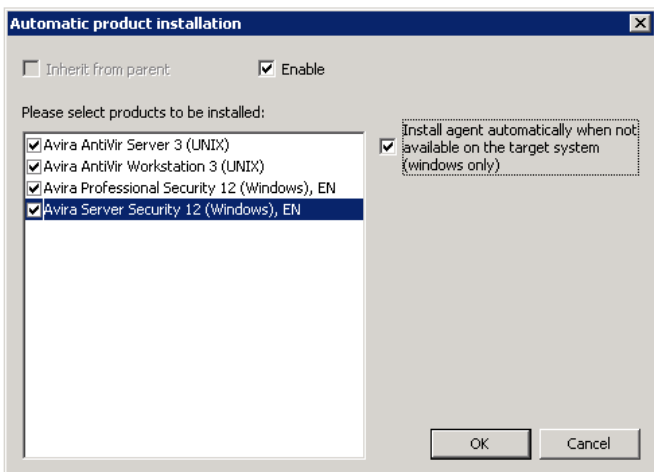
Automatic product installation

Inherit from parent

Enable

Please select products to be installed:

Avira AntiVir Server 3 (UNIX)
Avira AntiVir Workstation 3 (UNIX)
Avira Professional Security 12 (Windows), EN
Avira Server Security 12 (Windows), EN

Install agent automatically when not available on the target system (windows only)

OK

Cancel